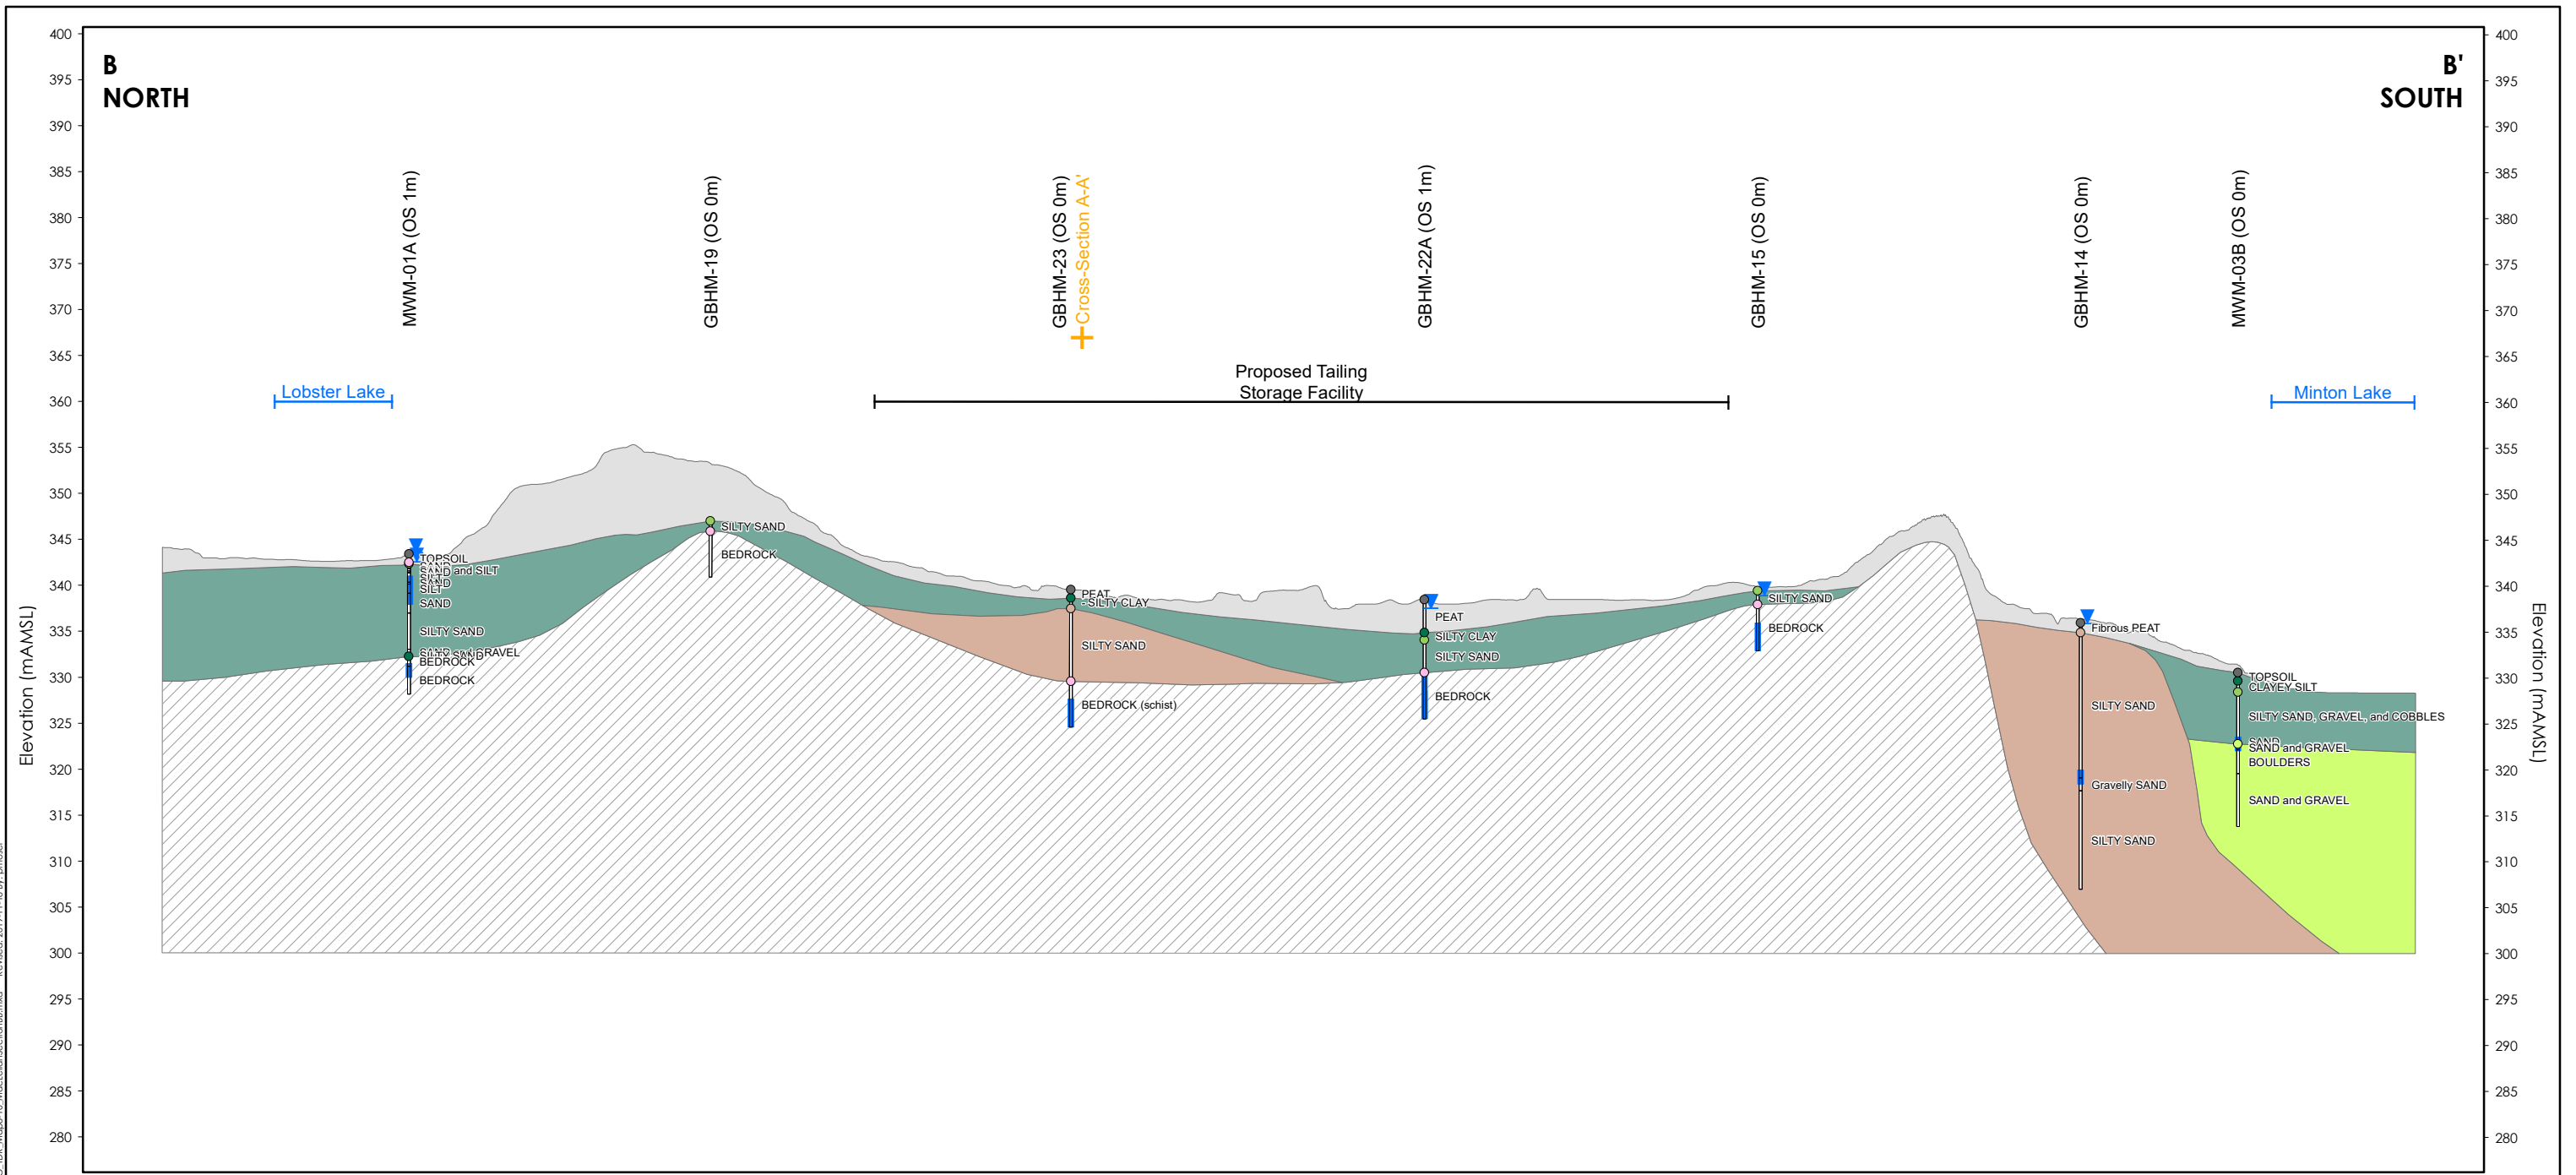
B
NORTH

B'
SOUTH

Elevation (mAMSL)

400
395
390
385
380
375
370
365
360
355
350
345
340
335
330
325
320
315
310
305
300
295
290
285
280

MWM-01A (OS 1m)
GBHM-19 (OS 0m)
GBHM-23 (OS 0m)
Cross-Section A-A'
GBHM-22A (OS 1m)
GBHM-15 (OS 0m)
GBHM-14 (OS 0m)
MWM-03B (OS 0m)

Lobster Lake
Proposed Tailing Storage Facility
Minton Lake

TOPSOIL
SAND
SAND and SILT
SILT
SAND
SILT
SAND
SILTY SAND
SAND and GRAVEL
SILTY SAND
BEDROCK
BEDROCK

SILTY SAND
BEDROCK

PEAT
SILTY CLAY
SILTY SAND
BEDROCK (schist)

PEAT
SILTY CLAY
SILTY SAND
BEDROCK

SILTY SAND
BEDROCK

Fibrous PEAT
SILTY SAND
Gravelly SAND
SILTY SAND

TOPSOIL
CLAYEY SILT
SILTY SAND, GRAVEL, and COBBLES
SAND
SAND and GRAVEL
BOULDERS
SAND and GRAVEL

400
395
390
385
380
375
370
365
360
355
350
345
340
335
330
325
320
315
310
305
300
295
290
285
280

Elevation (mAMSL)